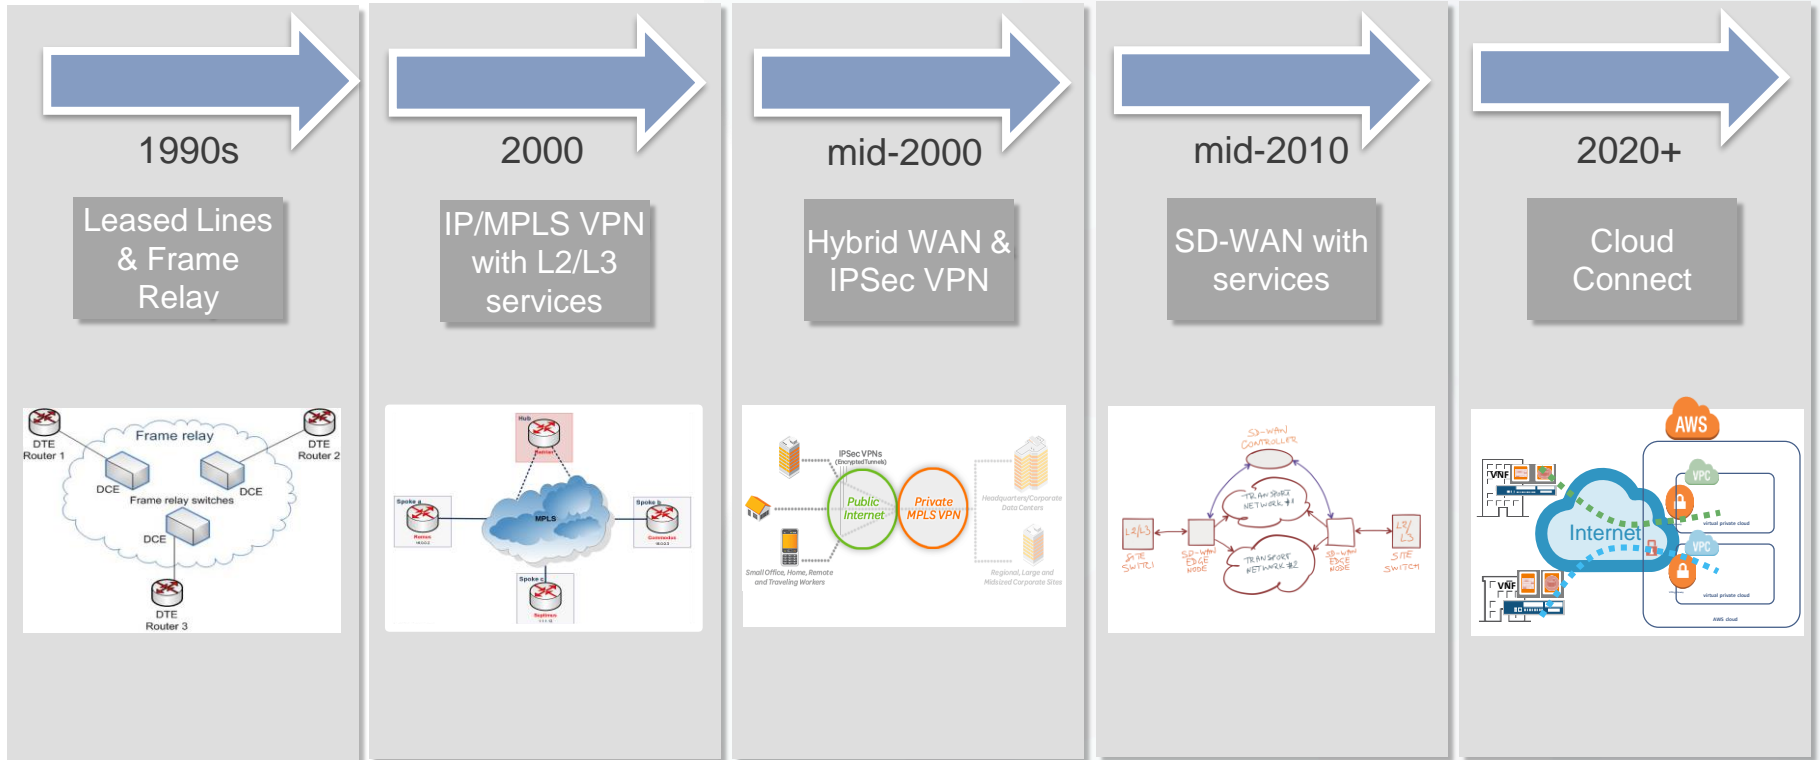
1990s

Leased Lines & Frame Relay

DTE Router 1

Frame relay

DTE Router 2

DCE

DCE

Frame relay switches

DCE

DTE Router 3

2000

IP/MPLS VPN with L2/L3 services

Hub

Spoke a

MPLS

Spoke b

Spoke c

mid-2000

Hybrid WAN & IPSec VPN

IPSec VPNs (Encrypted Tunnels)

Public Internet

Private MPLS VPN

Headquarters/Corporate Data Centers

Small Office, Home, Remote and Traveling Workers

Regional, Large and Midsized Corporate Sites

mid-2010

SD-WAN with services

SD-WAN CONTROLLER

TRANSPORT NETWORK #1

TRANSPORT NETWORK #2

L2/L3

SITE SWITCH

SD-WAN EDGE NODE

SD-WAN EDGE NODE

L2/L3

SITE SWITCH

2020+

Cloud Connect

AWS

VNF

Internet

VPC

virtual private cloud

VPC

virtual private cloud

VNF

AWS cloud